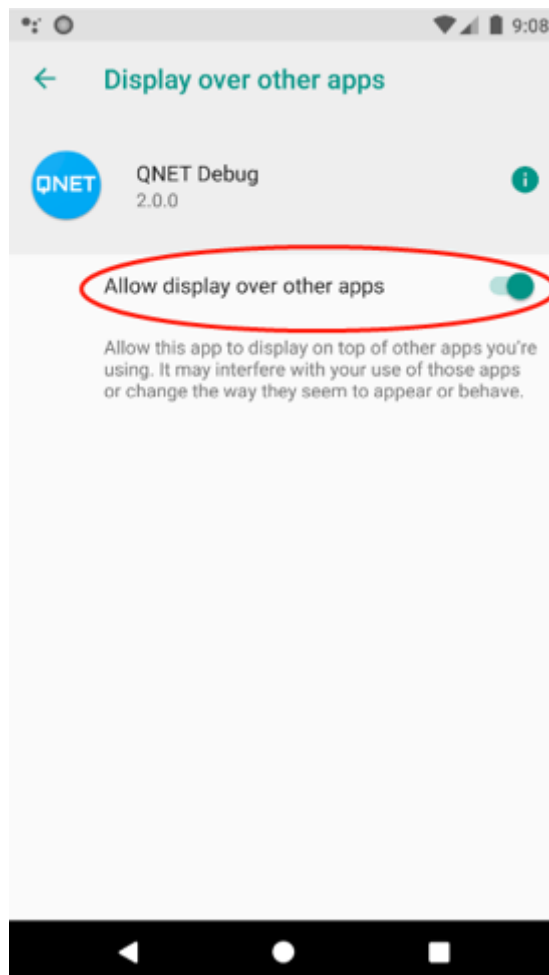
9:08

← Display over other apps

QNET

QNET Debug
2.0.0

Allow display over other apps

Allow this app to display on top of other apps you're using. It may interfere with your use of those apps or change the way they seem to appear or behave.